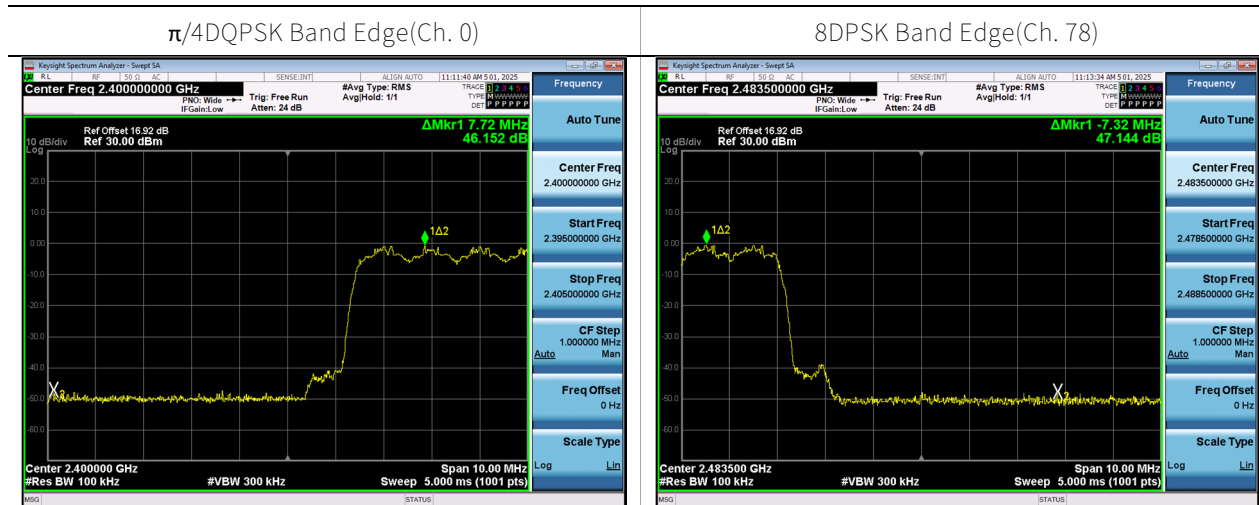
| π/4DQPSK Band Edge(Ch. 0) | 8DPSK Band Edge(Ch. 78) |
|---|---|

Keysight Spectrum Analyzer - Swept SA
RL RF 50 Ω AC SENSE:INT ALIGN AUTO 11:11:40 AM 5 01, 2025
Center Freq 2.400000000 GHz
PNO: Wide IFGain:Low
Trig: Free Run Atten: 24 dB
#Avg Type: RMS Avg|Hold: 1/1
TRACE 1 2 3 4 5 6 TYPE M DET P P P P P P
Frequency
Ref Offset 16.92 dB
10 dB/div Ref 30.00 dBm
Log
ΔMkr1 7.72 MHz
46.152 dB
20.0
10.0
0.00
-10.0
-20.0
-30.0
-40.0
-50.0
-60.0
1Δ2
X2
Center 2.400000 GHz
#Res BW 100 kHz
#VBW 300 kHz
Span 10.00 MHz
Sweep 5.000 ms (1001 pts)
Auto Tune
Center Freq 2.400000000 GHz
Start Freq 2.395000000 GHz
Stop Freq 2.405000000 GHz
CF Step 1.000000 MHz
Auto Man
Freq Offset 0 Hz
Scale Type
Log Lin
MSG STATUS

Keysight Spectrum Analyzer - Swept SA
RL RF 50 Ω AC SENSE:INT ALIGN AUTO 11:13:34 AM 5 01, 2025
Center Freq 2.483500000 GHz
PNO: Wide IFGain:Low
Trig: Free Run Atten: 24 dB
#Avg Type: RMS Avg|Hold: 1/1
TRACE 1 2 3 4 5 6 TYPE M DET P P P P P P
Frequency
Ref Offset 16.92 dB
10 dB/div Ref 30.00 dBm
Log
ΔMkr1 -7.32 MHz
47.144 dB
20.0
10.0
0.00
-10.0
-20.0
-30.0
-40.0
-50.0
-60.0
1Δ2
X2
Center 2.483500 GHz
#Res BW 100 kHz
#VBW 300 kHz
Span 10.00 MHz
Sweep 5.000 ms (1001 pts)
Auto Tune
Center Freq 2.483500000 GHz
Start Freq 2.478500000 GHz
Stop Freq 2.488500000 GHz
CF Step 1.000000 MHz
Auto Man
Freq Offset 0 Hz
Scale Type
Log Lin
MSG STATUS